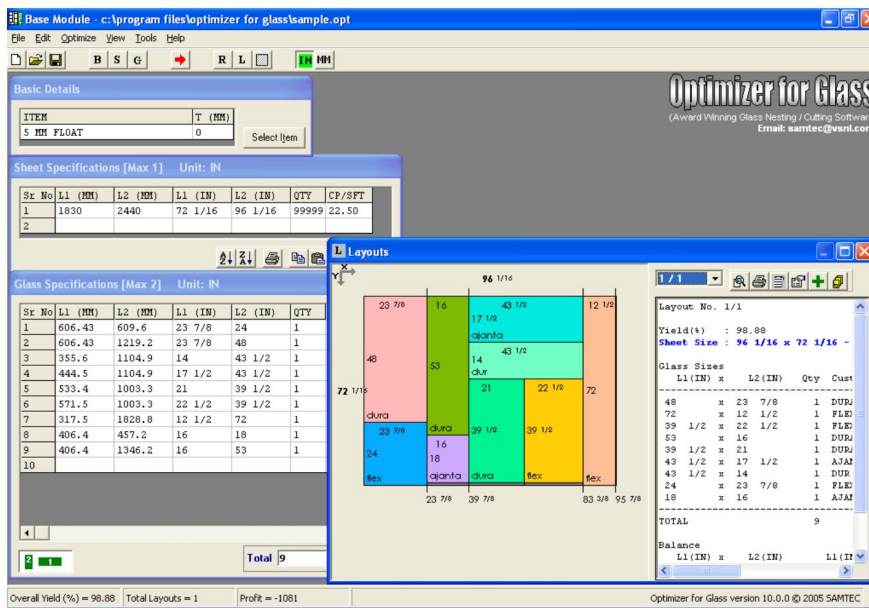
Base Module - c:\program files\optimizer for glass\sample.opt

File Edit Optimize View Tools Help

B S G R L IN MM

Optimizer for Glass
(Award Winning Glass Nesting / Cutting Softwar
Email: samtec@vsnl.cor

Basic Details

| ITEM | T (MM) |
|---|---|
| 5 MM FLOAT | 0 |

Select Item

Sheet Specifications [Max 1] Unit: IN

| Sr No | L1 (MM) | L2 (MM) | L1 (IN) | L2 (IN) | QTY | CP/SFT |
|---|---|---|---|---|---|---|
| 1 | 1830 | 2440 | 72 1/16 | 96 1/16 | 99999 | 22.50 |
| 2 | | | | | | |

Glass Specifications [Max 2] Unit: IN

| Sr No | L1 (MM) | L2 (MM) | L1 (IN) | L2 (IN) | QTY |
|---|---|---|---|---|---|
| 1 | 606.43 | 609.6 | 23 7/8 | 24 | 1 |
| 2 | 606.43 | 1219.2 | 23 7/8 | 48 | 1 |
| 3 | 355.6 | 1104.9 | 14 | 43 1/2 | 1 |
| 4 | 444.5 | 1104.9 | 17 1/2 | 43 1/2 | 1 |
| 5 | 533.4 | 1003.3 | 21 | 39 1/2 | 1 |
| 6 | 571.5 | 1003.3 | 22 1/2 | 39 1/2 | 1 |
| 7 | 317.5 | 1828.8 | 12 1/2 | 72 | 1 |
| 8 | 406.4 | 457.2 | 16 | 18 | 1 |
| 9 | 406.4 | 1346.2 | 16 | 53 | 1 |
| 10 | | | | | |

2 1

Total 9

Layouts

96 1/16
72 1/16
23 7/8 16 43 1/2 12 1/2
17 1/2 ajanta
48 53 14 43 1/2 dur
21 22 1/2 72
dura
23 7/8 dura 39 1/2 39 1/2
16
24 18
flex ajanta dura flex flex
23 7/8 39 7/8 83 3/8 95 7/8

1 / 1

Layout No. 1/1

Yield(%) : 98.88
Sheet Size : 96 1/16 x 72 1/16 -

Glass Sizes
L1(IN) x L2(IN) Qty Cust
48 x 23 7/8 1 DUR
72 x 12 1/2 1 FLE
39 1/2 x 22 1/2 1 FLE
53 x 16 1 DUR
39 1/2 x 21 1 DUR
43 1/2 x 17 1/2 1 AJA
43 1/2 x 14 1 DUR
24 x 23 7/8 1 FLE
18 x 16 1 AJA

TOTAL 9

Balance
L1(IN) x L2(IN) L1(I

Overall Yield (%) = 98.88 Total Layouts = 1 Profit = -1081 Optimizer for Glass version 10.0.0 © 2005 SAMTEC